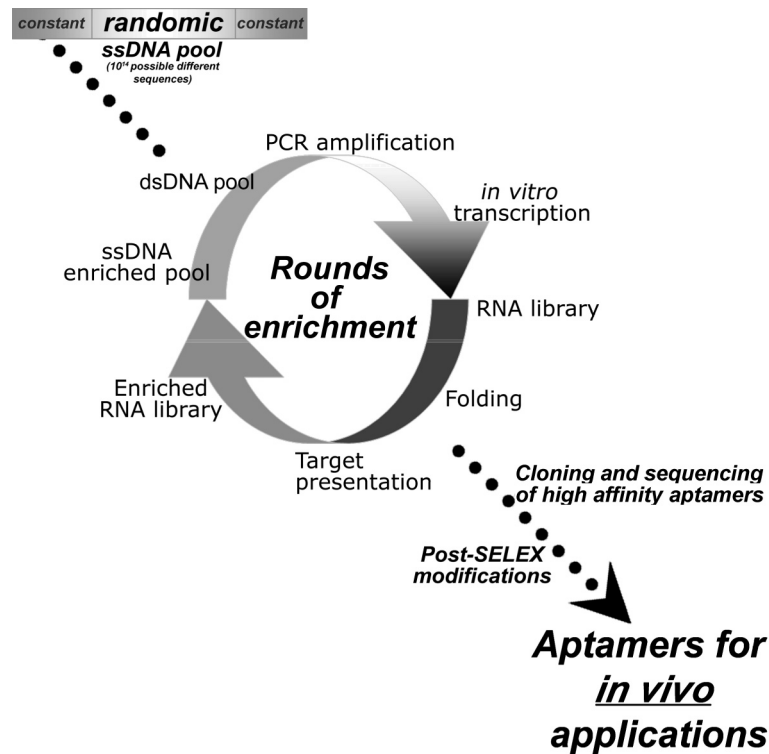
constant randomic constant

ssDNA pool
($10^{14}$ possible different sequences)

PCR amplification

dsDNA pool

in vitro transcription

ssDNA enriched pool

Rounds of enrichment

RNA library

Enriched RNA library

Folding

Target presentation

Cloning and sequencing of high affinity aptamers

Post-SELEX modifications

Aptamers for in vivo applications